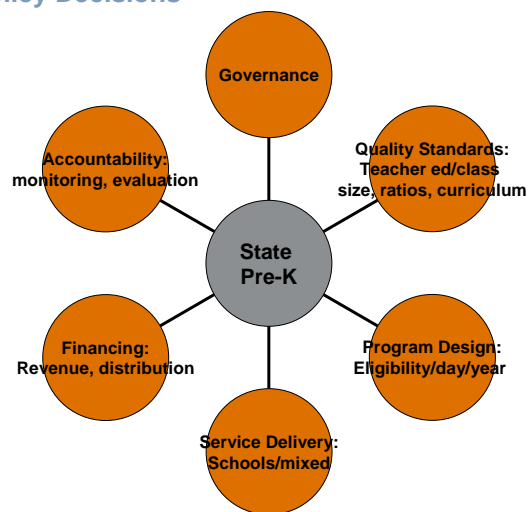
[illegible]licy Decisions

Governance

Accountability: monitoring, evaluation

Quality Standards: Teacher ed/class size, ratios, curriculum

State Pre-K

Financing: Revenue, distribution

Program Design: Eligibility/day/year

Service Delivery: Schools/mixed